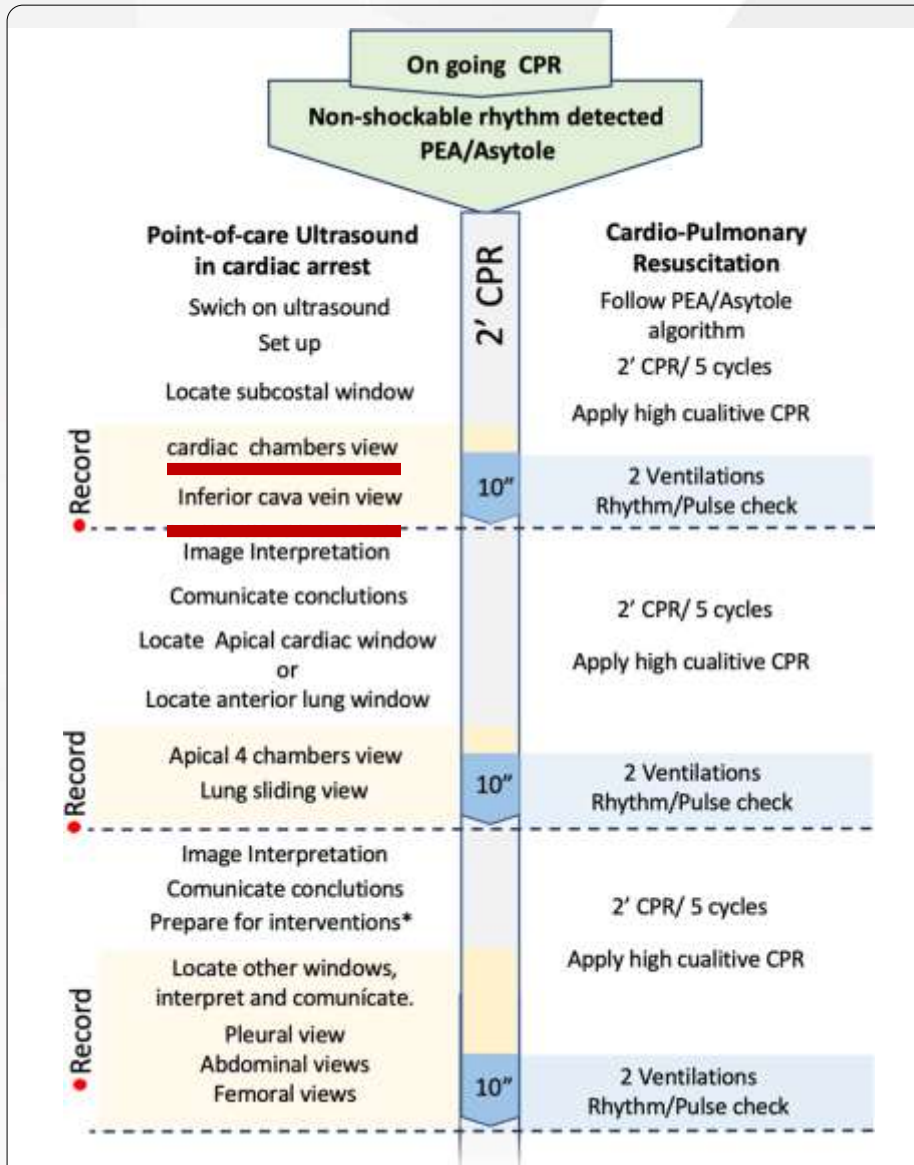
On going CPR

Non-shockable rhythm detected
PEA/Asytole

Point-of-care Ultrasound in cardiac arrest

Swich on ultrasound

Set up

Locate subcostal window

2' CPR

Cardio-Pulmonary Resuscitation

Follow PEA/Asytole algorithm

2' CPR/ 5 cycles

Apply high cualitive CPR

Record

cardiac chambers view

Inferior cava vein view

10"

2 Ventilations
Rhythm/Pulse check

Image Interpretation

Comunicate conclutions

Locate Apical cardiac window
or
Locate anterior lung window

2' CPR/ 5 cycles

Apply high cualitive CPR

Record

Apical 4 chambers view

Lung sliding view

10"

2 Ventilations
Rhythm/Pulse check

Image Interpretation

Comunicate conclutions

Prepare for interventions*

2' CPR/ 5 cycles

Apply high cualitive CPR

Record

Locate other windows, interpret and comunícate.

Pleural view

Abdominal views

Femoral views

10"

2 Ventilations
Rhythm/Pulse check